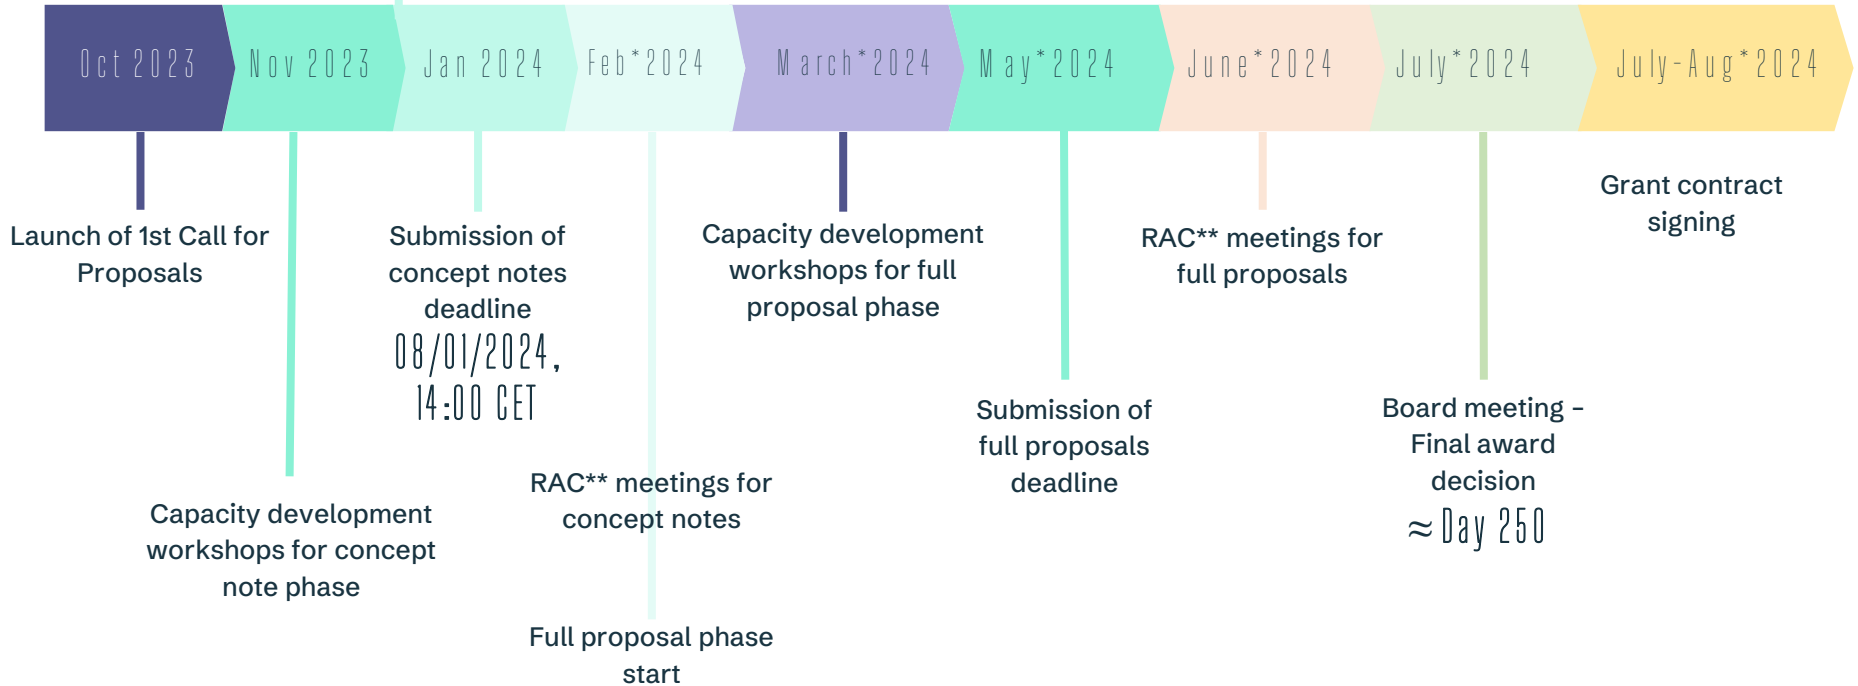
Oct 2023

Nov 2023

Jan 2024

Feb*2024

March*2024

May*2024

June*2024

July*2024

July-Aug*2024

Launch of 1st Call for Proposals

Capacity development workshops for concept note phase

Submission of concept notes deadline 08/01/2024, 14:00 CET

RAC** meetings for concept notes

Full proposal phase start

Capacity development workshops for full proposal phase

Submission of full proposals deadline

RAC** meetings for full proposals

Board meeting - Final award decision ≈ Day 250

Grant contract signing